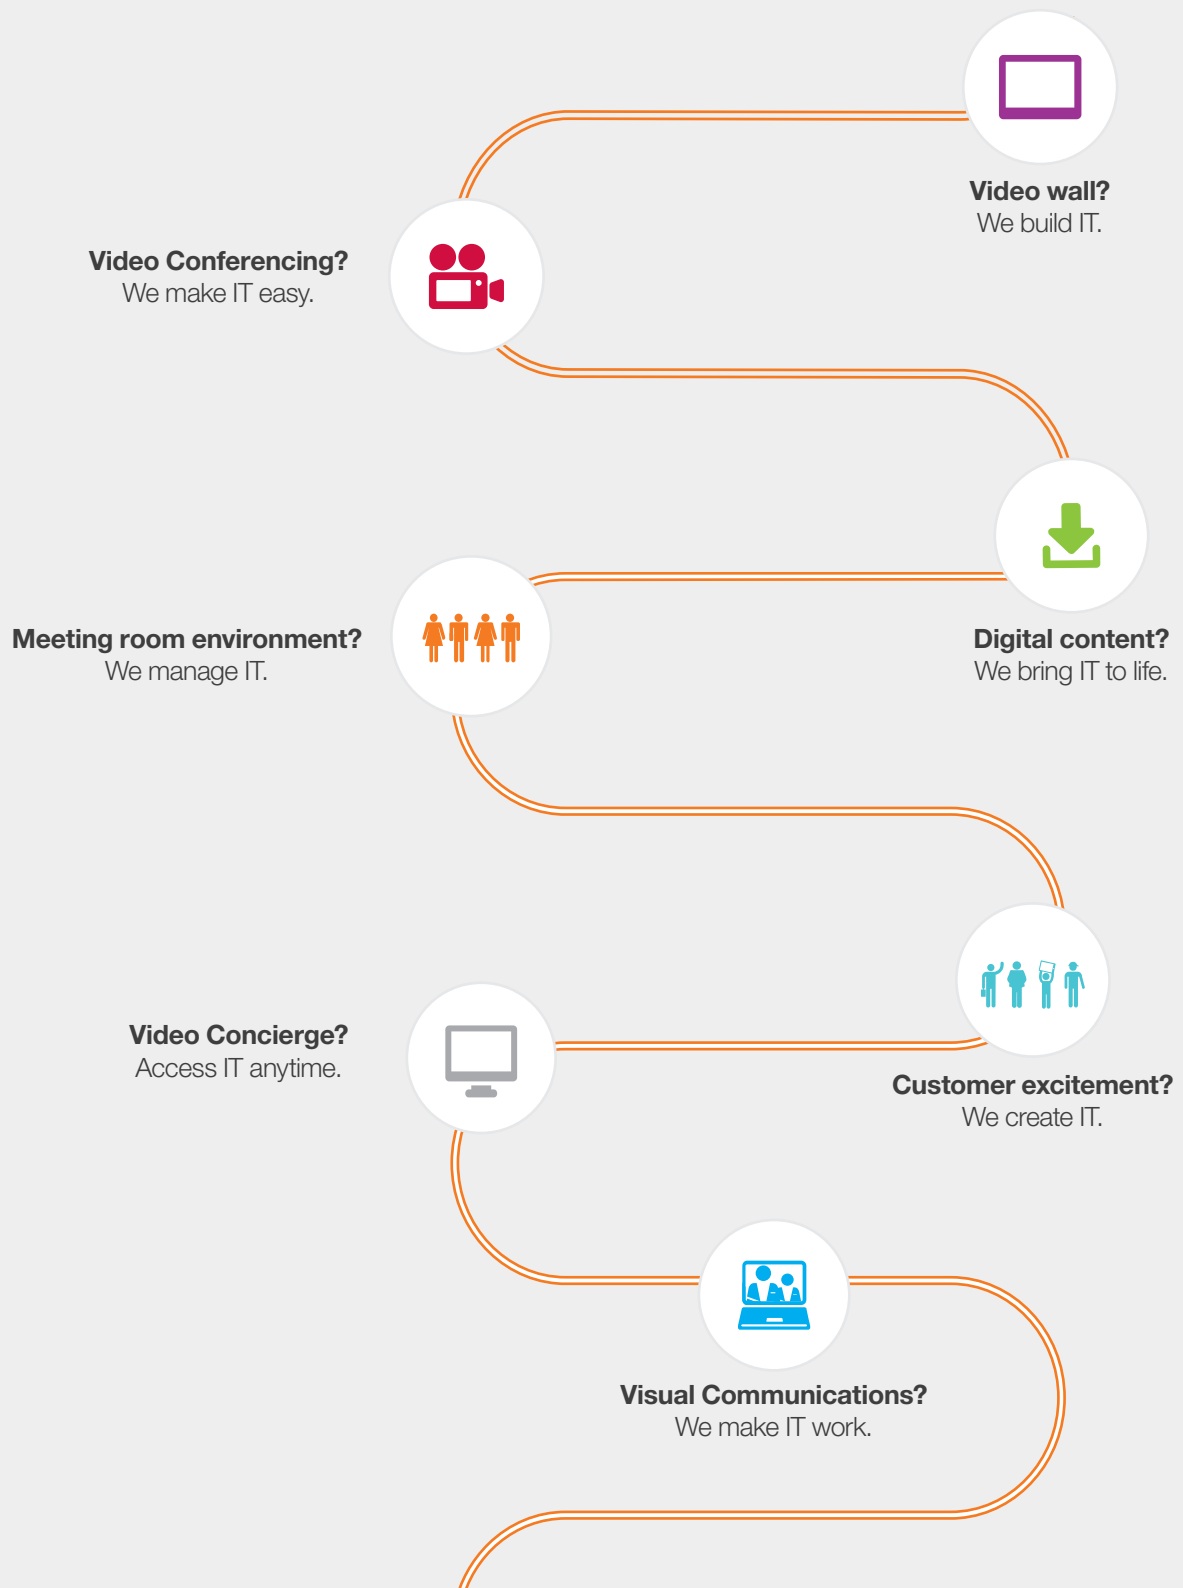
Video wall?
We build IT.

Video Conferencing?
We make IT easy.

Digital content?
We bring IT to life.

Meeting room environment?
We manage IT.

Customer excitement?
We create IT.

Video Concierge?
Access IT anytime.

Visual Communications?
We make IT work.